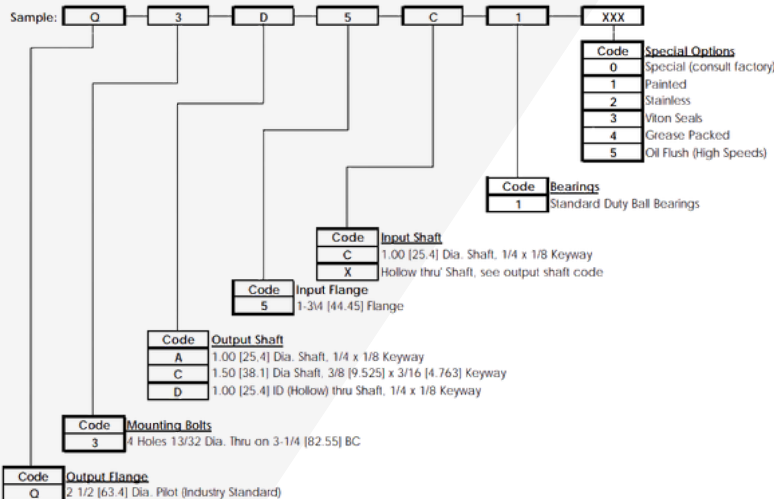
Sample: Q 3 D 5 C 1 XXX

| Code | Special Options |
|---|---|
| 0 | Special (consult factory) |
| 1 | Painted |
| 2 | Stainless |
| 3 | Viton Seals |
| 4 | Grease Packed |
| 5 | Oil Flush (High Speeds) |

| Code | Bearings |
|---|---|
| 1 | Standard Duty Ball Bearings |

| Code | Input Shaft |
|---|---|
| C | 1.00 [25.4] Dia. Shaft, 1/4 x 1/8 Keyway |
| X | Hollow thru' Shaft, see output shaft code |

| Code | Input Flange |
|---|---|
| 5 | 1-3\4 [44.45] Flange |

| Code | Output Shaft |
|---|---|
| A | 1.00 [25.4] Dia. Shaft, 1/4 x 1/8 Keyway |
| C | 1.50 [38.1] Dia Shaft, 3/8 [9.525] x 3/16 [4.763] Keyway |
| D | 1.00 [25.4] ID (Hollow) thru Shaft, 1/4 x 1/8 Keyway |

| Code | Mounting Bolts |
|---|---|
| 3 | 4 Holes 13/32 Dia. Thru on 3-1/4 [82.55] BC |

| Code | Output Flange |
|---|---|
| Q | 2 1/2 [63.4] Dia. Pilot (Industry Standard) |